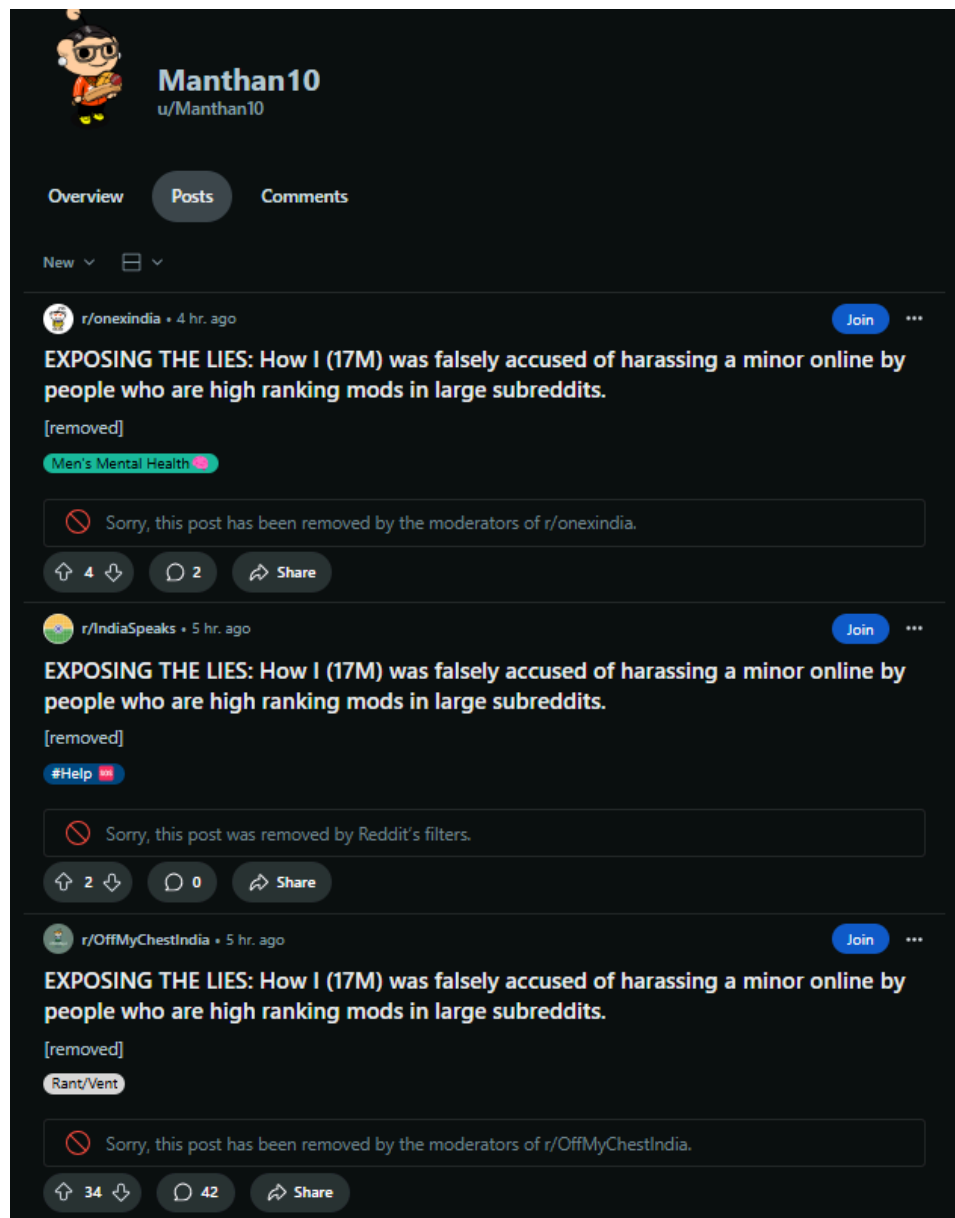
Manthan10
u/Manthan10

Overview Posts Comments

New

r/onexindia • 4 hr. ago
Join •••

EXPOSING THE LIES: How I (17M) was falsely accused of harassing a minor online by people who are high ranking mods in large subreddits.

[removed]

Men's Mental Health

Sorry, this post has been removed by the moderators of r/onexindia.

4 2 Share

r/IndiaSpeaks • 5 hr. ago
Join •••

EXPOSING THE LIES: How I (17M) was falsely accused of harassing a minor online by people who are high ranking mods in large subreddits.

[removed]

#Help 🆘

Sorry, this post was removed by Reddit's filters.

2 0 Share

r/OffMyChestIndia • 5 hr. ago
Join •••

EXPOSING THE LIES: How I (17M) was falsely accused of harassing a minor online by people who are high ranking mods in large subreddits.

[removed]

Rant/Vent

Sorry, this post has been removed by the moderators of r/OffMyChestIndia.

34 42 Share